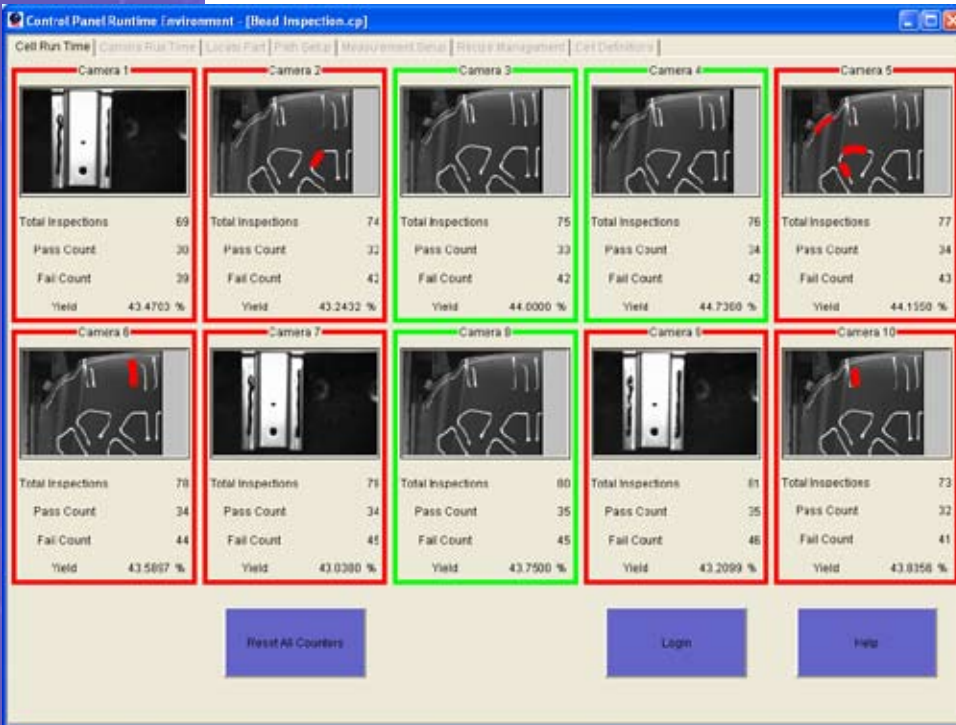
Control Panel Runtime Environment - [Bead Inspection.cp]

Cell Run Time | Camera Run Time | Locate Part | Path Setup | Measurement Setup | Recipe Management | Cell Definitions

Camera 1
Total Inspections 69
Pass Count 30
Fail Count 39
Yield 43.4783 %

Camera 2
Total Inspections 74
Pass Count 32
Fail Count 42
Yield 43.2432 %

Camera 3
Total Inspections 75
Pass Count 33
Fail Count 42
Yield 44.0000 %

Camera 4
Total Inspections 76
Pass Count 34
Fail Count 42
Yield 44.7368 %

Camera 5
Total Inspections 77
Pass Count 34
Fail Count 43
Yield 44.1558 %

Camera 6
Total Inspections 78
Pass Count 34
Fail Count 44
Yield 43.5897 %

Camera 7
Total Inspections 79
Pass Count 34
Fail Count 45
Yield 43.0380 %

Camera 8
Total Inspections 80
Pass Count 35
Fail Count 45
Yield 43.7500 %

Camera 9
Total Inspections 81
Pass Count 35
Fail Count 46
Yield 43.2099 %

Camera 10
Total Inspections 73
Pass Count 32
Fail Count 41
Yield 43.8356 %

Reset All Counters

Login

Help